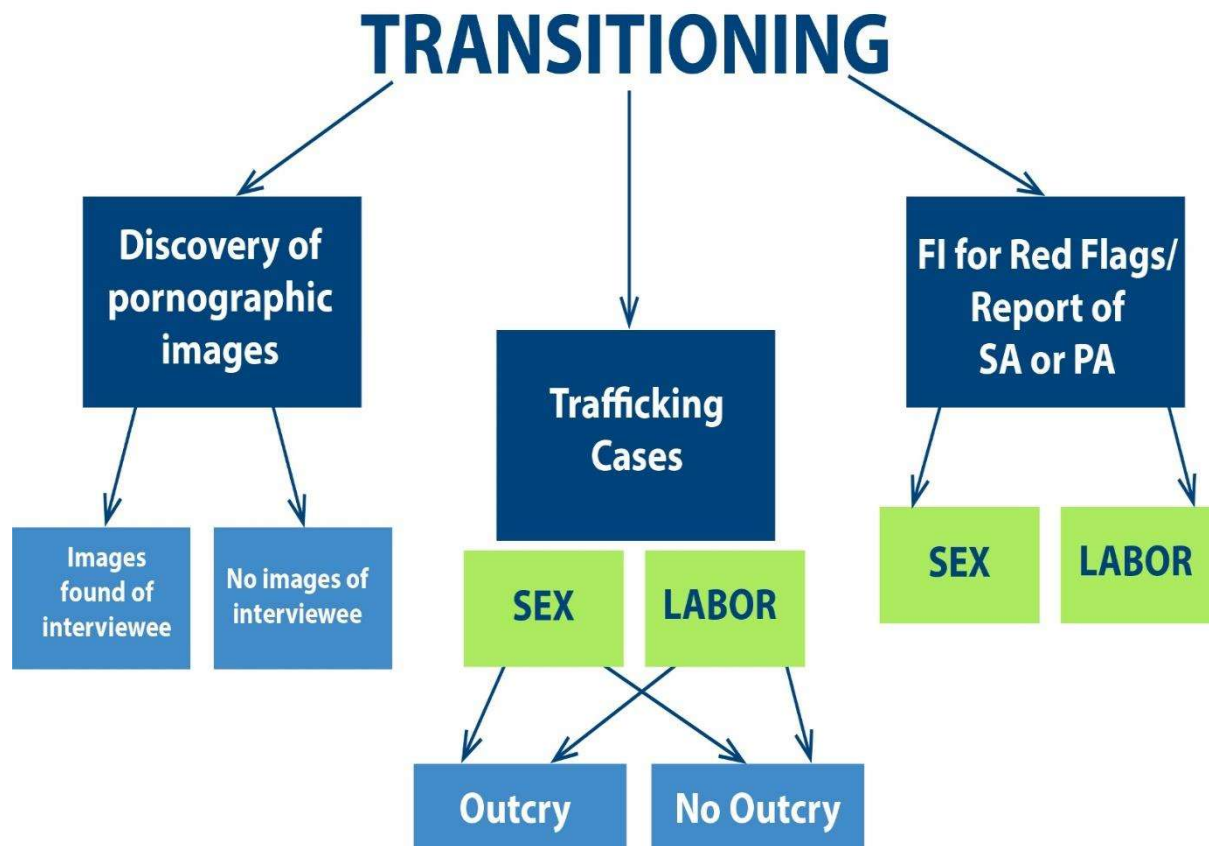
TRANSITIONING

Discovery of pornographic images

Images found of interviewee

No images of interviewee

Trafficking Cases

SEX

LABOR

Outcry

No Outcry

FI for Red Flags/ Report of SA or PA

SEX

LABOR